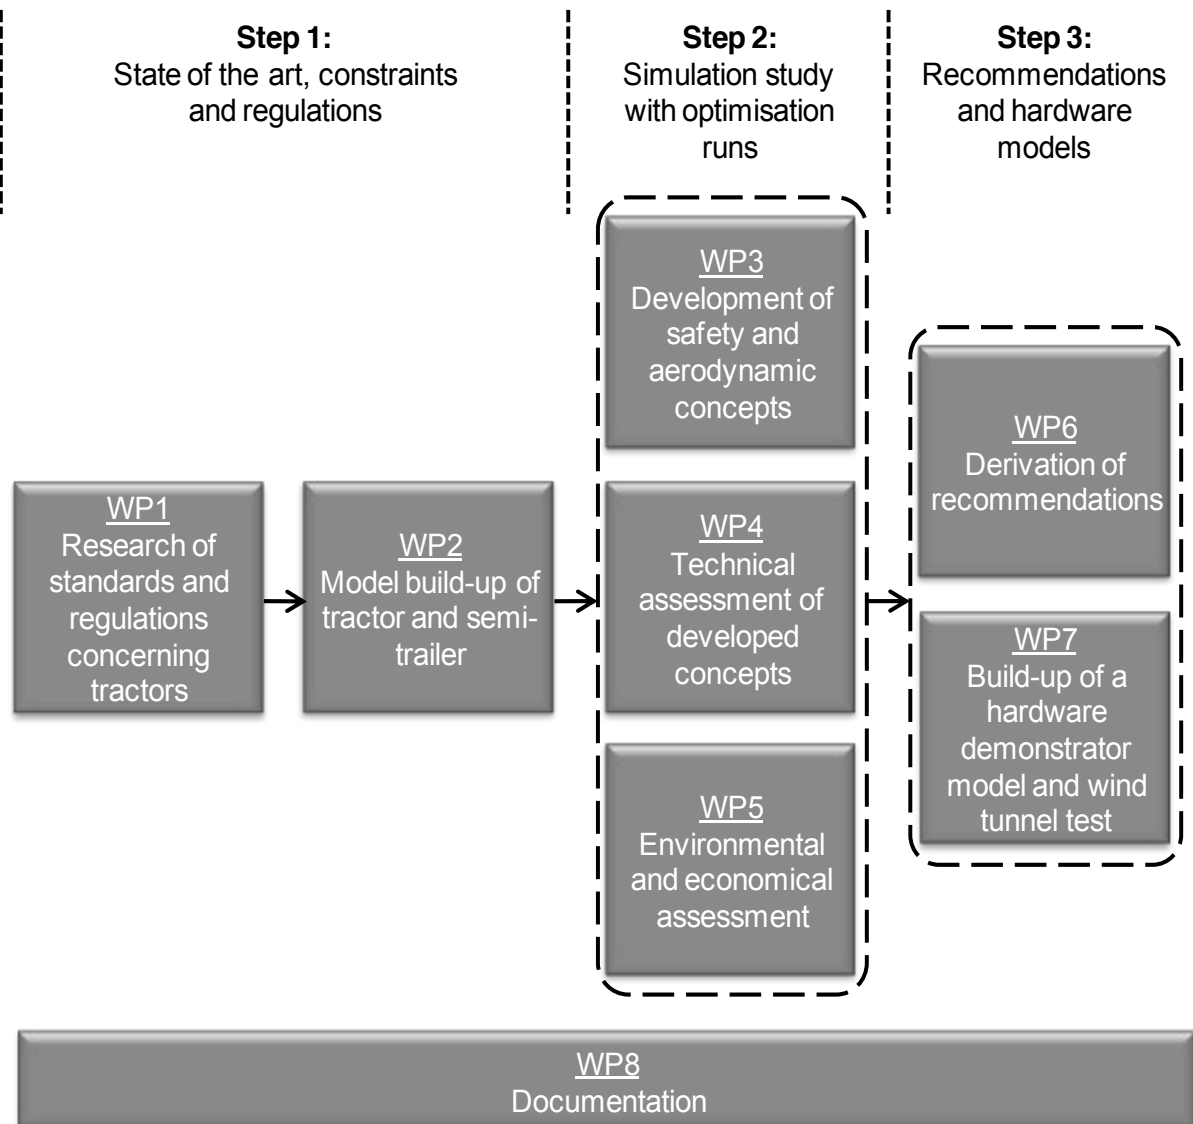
**Step 1:**
State of the art, constraints and regulations

**Step 2:**
Simulation study with optimisation runs

**Step 3:**
Recommendations and hardware models

WP1
Research of standards and regulations concerning tractors

WP2
Model build-up of tractor and semi-trailer

WP3
Development of safety and aerodynamic concepts

WP4
Technical assessment of developed concepts

WP5
Environmental and economical assessment

WP6
Derivation of recommendations

WP7
Build-up of a hardware demonstrator model and wind tunnel test

WP8
Documentation